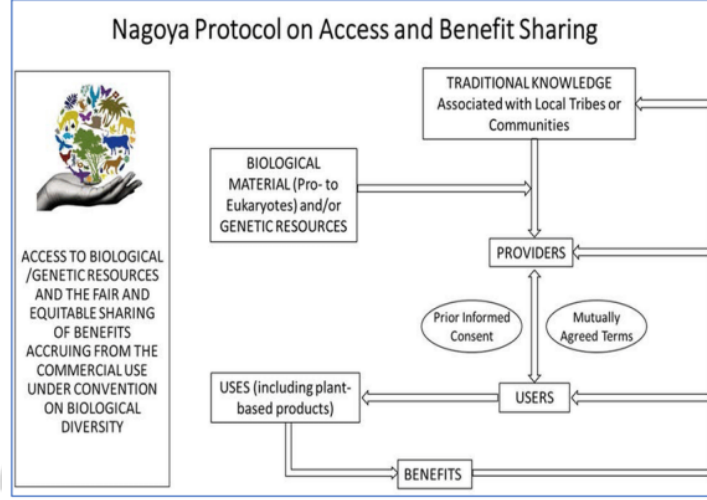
Nagoya Protocol on Access and Benefit Sharing

ACCESS TO BIOLOGICAL /GENETIC RESOURCES AND THE FAIR AND EQUITABLE SHARING OF BENEFITS ACCRUING FROM THE COMMERCIAL USE UNDER CONVENTION ON BIOLOGICAL DIVERSITY

TRADITIONAL KNOWLEDGE Associated with Local Tribes or Communities

BIOLOGICAL MATERIAL (Pro- to Eukaryotes) and/or GENETIC RESOURCES

PROVIDERS

Prior Informed Consent

Mutually Agreed Terms

USES (including plant-based products)

USERS

BENEFITS